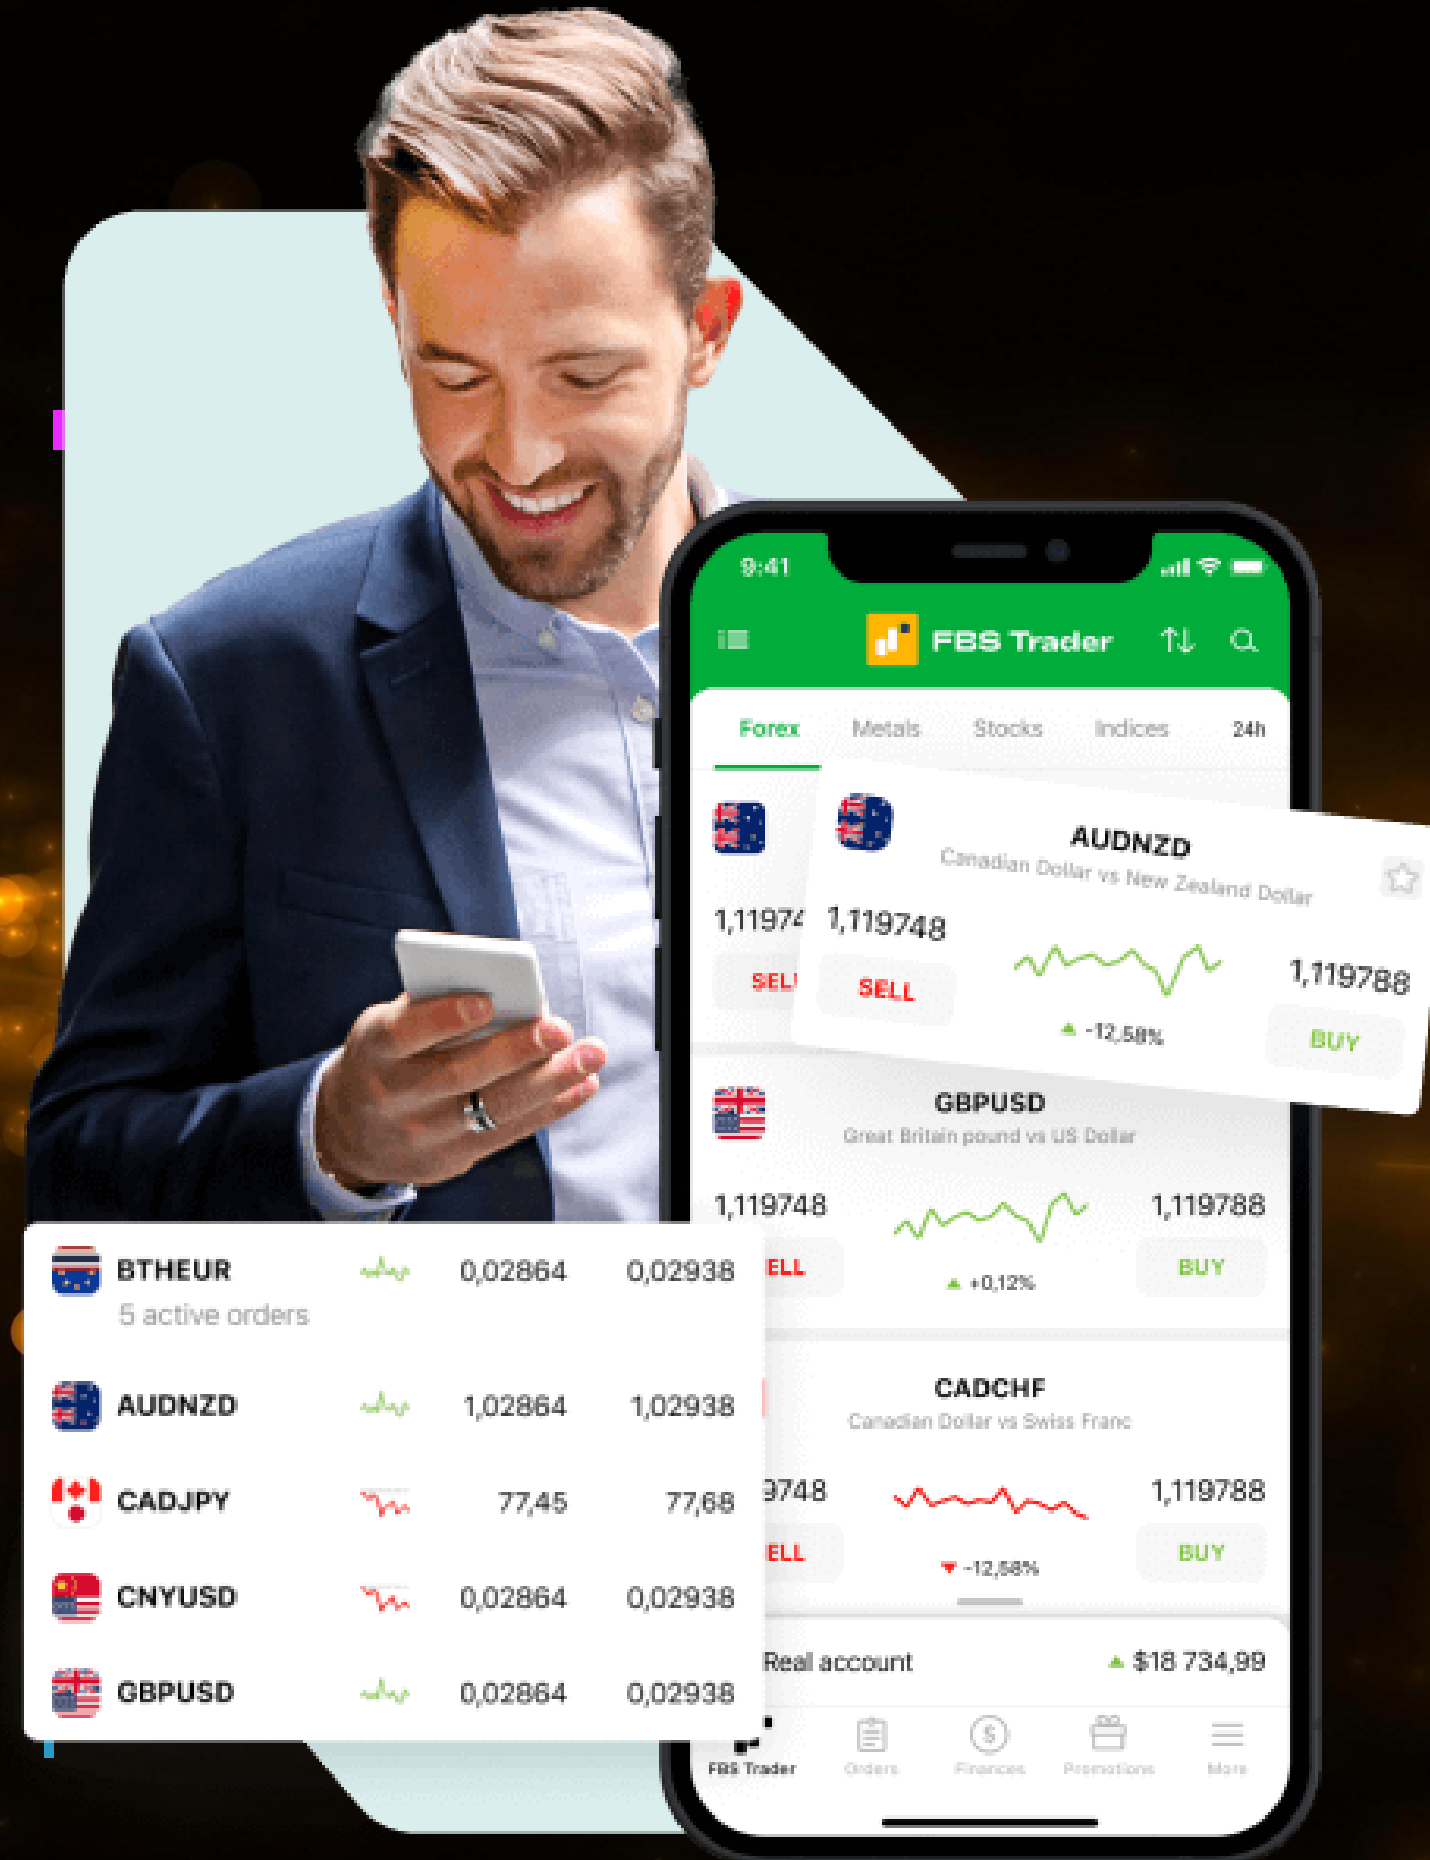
9:41

FBS Trader

Forex Metals Stocks Indices 24h

1,11974

SELL

AUDNZD
Canadian Dollar vs New Zealand Dollar

1,119748
SELL

-12,58%

1,119788
BUY

GBPUSD
Great Britain pound vs US Dollar

1,119748
SELL

+0,12%

1,119788
BUY

CADCHF
Canadian Dollar vs Swiss Franc

9748
SELL

-12,58%

1,119788
BUY

Real account $18 734,99

FBS Trader Orders Finances Promotions More

| | | |
|---|---|---|
| BTHEUR 5 active orders | 0,02864 | 0,02938 |
| AUDNZD | 1,02864 | 1,02938 |
| CADJPY | 77,45 | 77,68 |
| CNYUSD | 0,02864 | 0,02938 |
| GBPUSD | 0,02864 | 0,02938 |